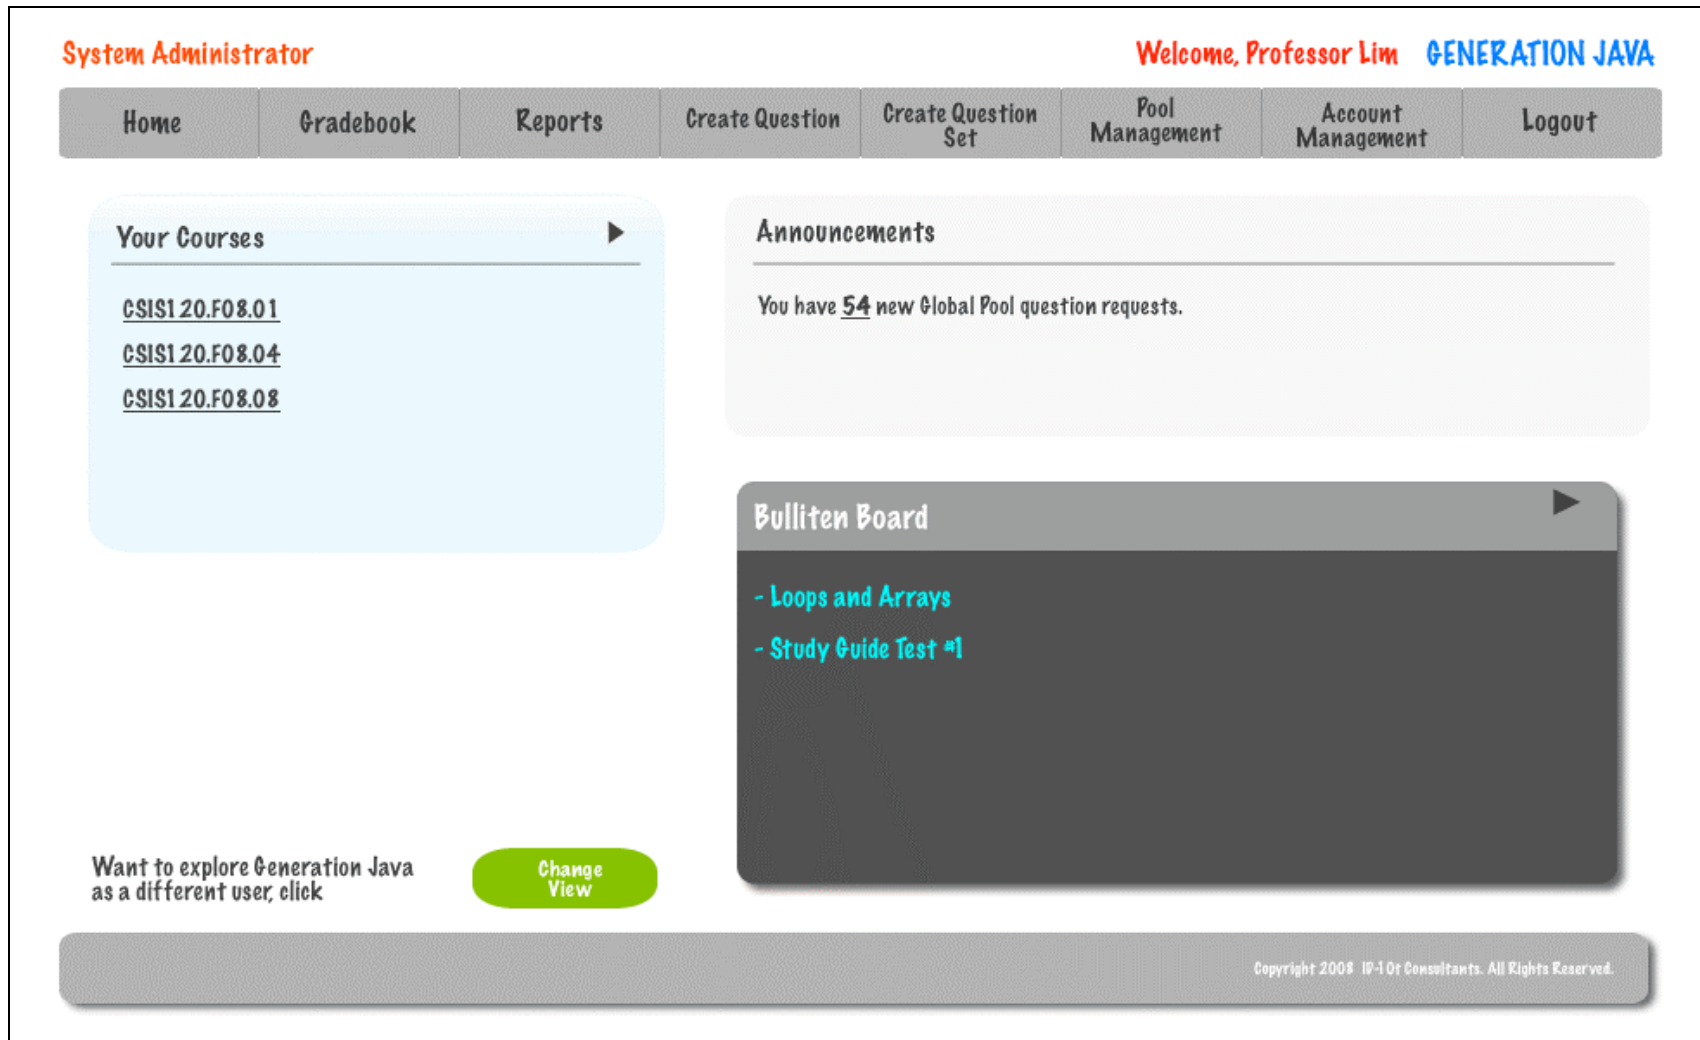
System Administrator

Welcome, Professor Lim GENERATION JAVA

Home | Gradebook | Reports | Create Question | Create Question Set | Pool Management | Account Management | Logout

Your Courses

CSIS120.F08.01

CSIS120.F08.04

CSIS120.F08.08

Announcements

You have 54 new Global Pool question requests.

Bulliten Board

- Loops and Arrays

- Study Guide Test #1

Want to explore Generation Java as a different user, click

Change View

Copyright 2008 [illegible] Consultants. All Rights Reserved.